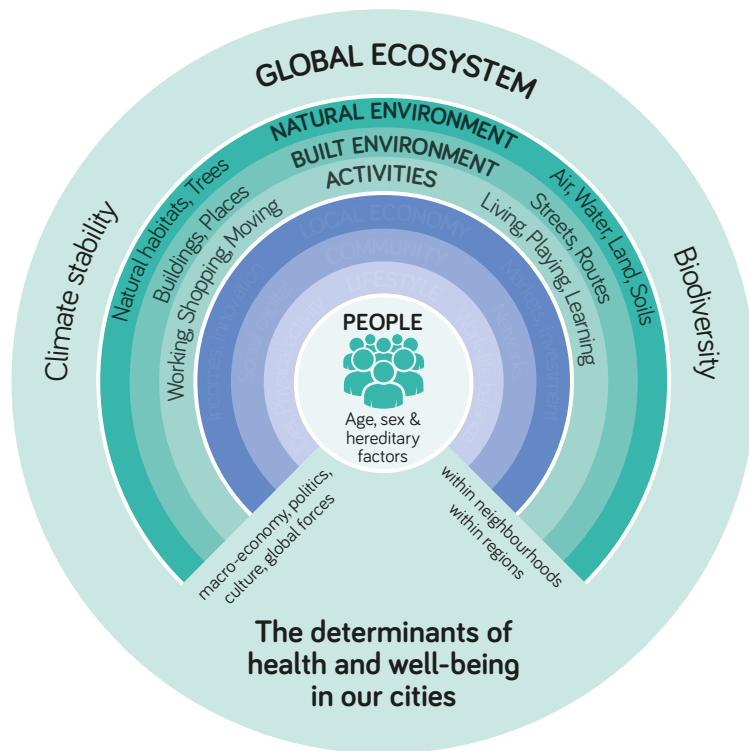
GLOBAL ECOSYSTEM

NATURAL ENVIRONMENT

BUILT ENVIRONMENT

ACTIVITIES

LOCAL ECONOMY

COMMUNITY

LIFESTYLE

Climate stability

Biodiversity

Natural habitats, Trees

Air, Water, Land, Soils

Buildings, Places

Streets, Routes

Working, Shopping, Moving

Living, Playing, Learning

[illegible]

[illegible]

PEOPLE

Age, sex & hereditary factors

macro-economy, politics, culture, global forces

within neighbourhoods within regions

The determinants of health and well-being in our cities